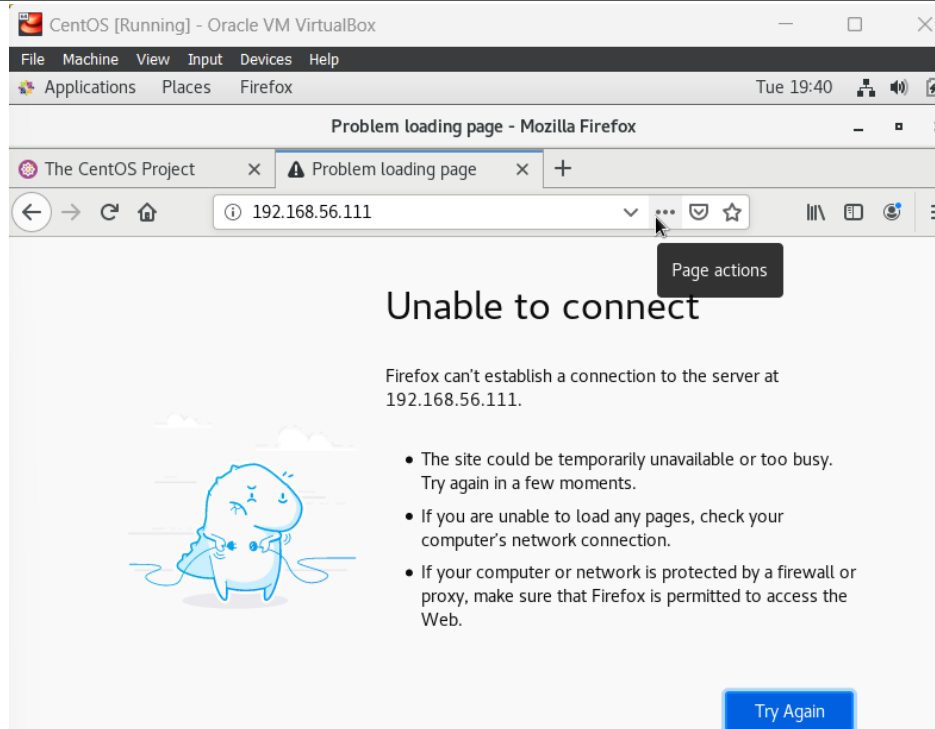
CentOS [Running] - Oracle VM VirtualBox

File Machine View Input Devices Help

Applications Places Firefox

Tue 19:40

Problem loading page - Mozilla Firefox

The CentOS Project

Problem loading page

192.168.56.111

Page actions

Unable to connect

Firefox can't establish a connection to the server at 192.168.56.111.

• The site could be temporarily unavailable or too busy. Try again in a few moments.

• If you are unable to load any pages, check your computer's network connection.

• If your computer or network is protected by a firewall or proxy, make sure that Firefox is permitted to access the Web.

Try Again